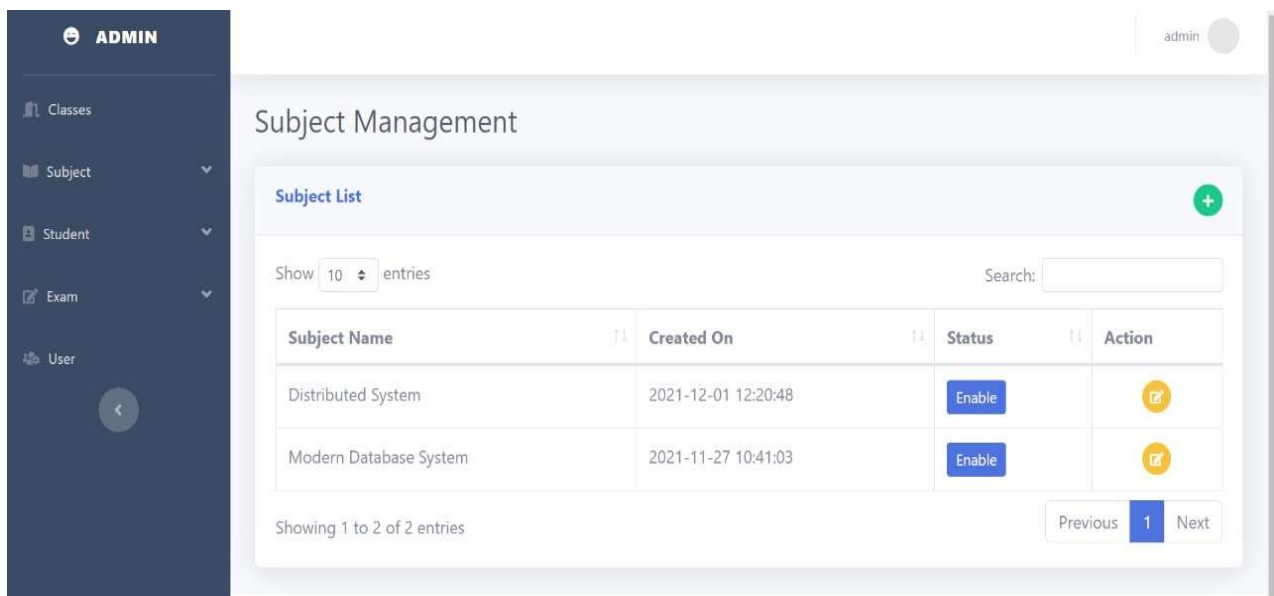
ADMIN

Classes

Subject

Student

Exam

User

admin

Subject Management

Subject List

Show 10 entries

Search:

| Subject Name | Created On | Status | Action |
|---|---|---|---|
| Distributed System | 2021-12-01 12:20:48 | Enable | |
| Modern Database System | 2021-11-27 10:41:03 | Enable | |

Showing 1 to 2 of 2 entries

Previous 1 Next